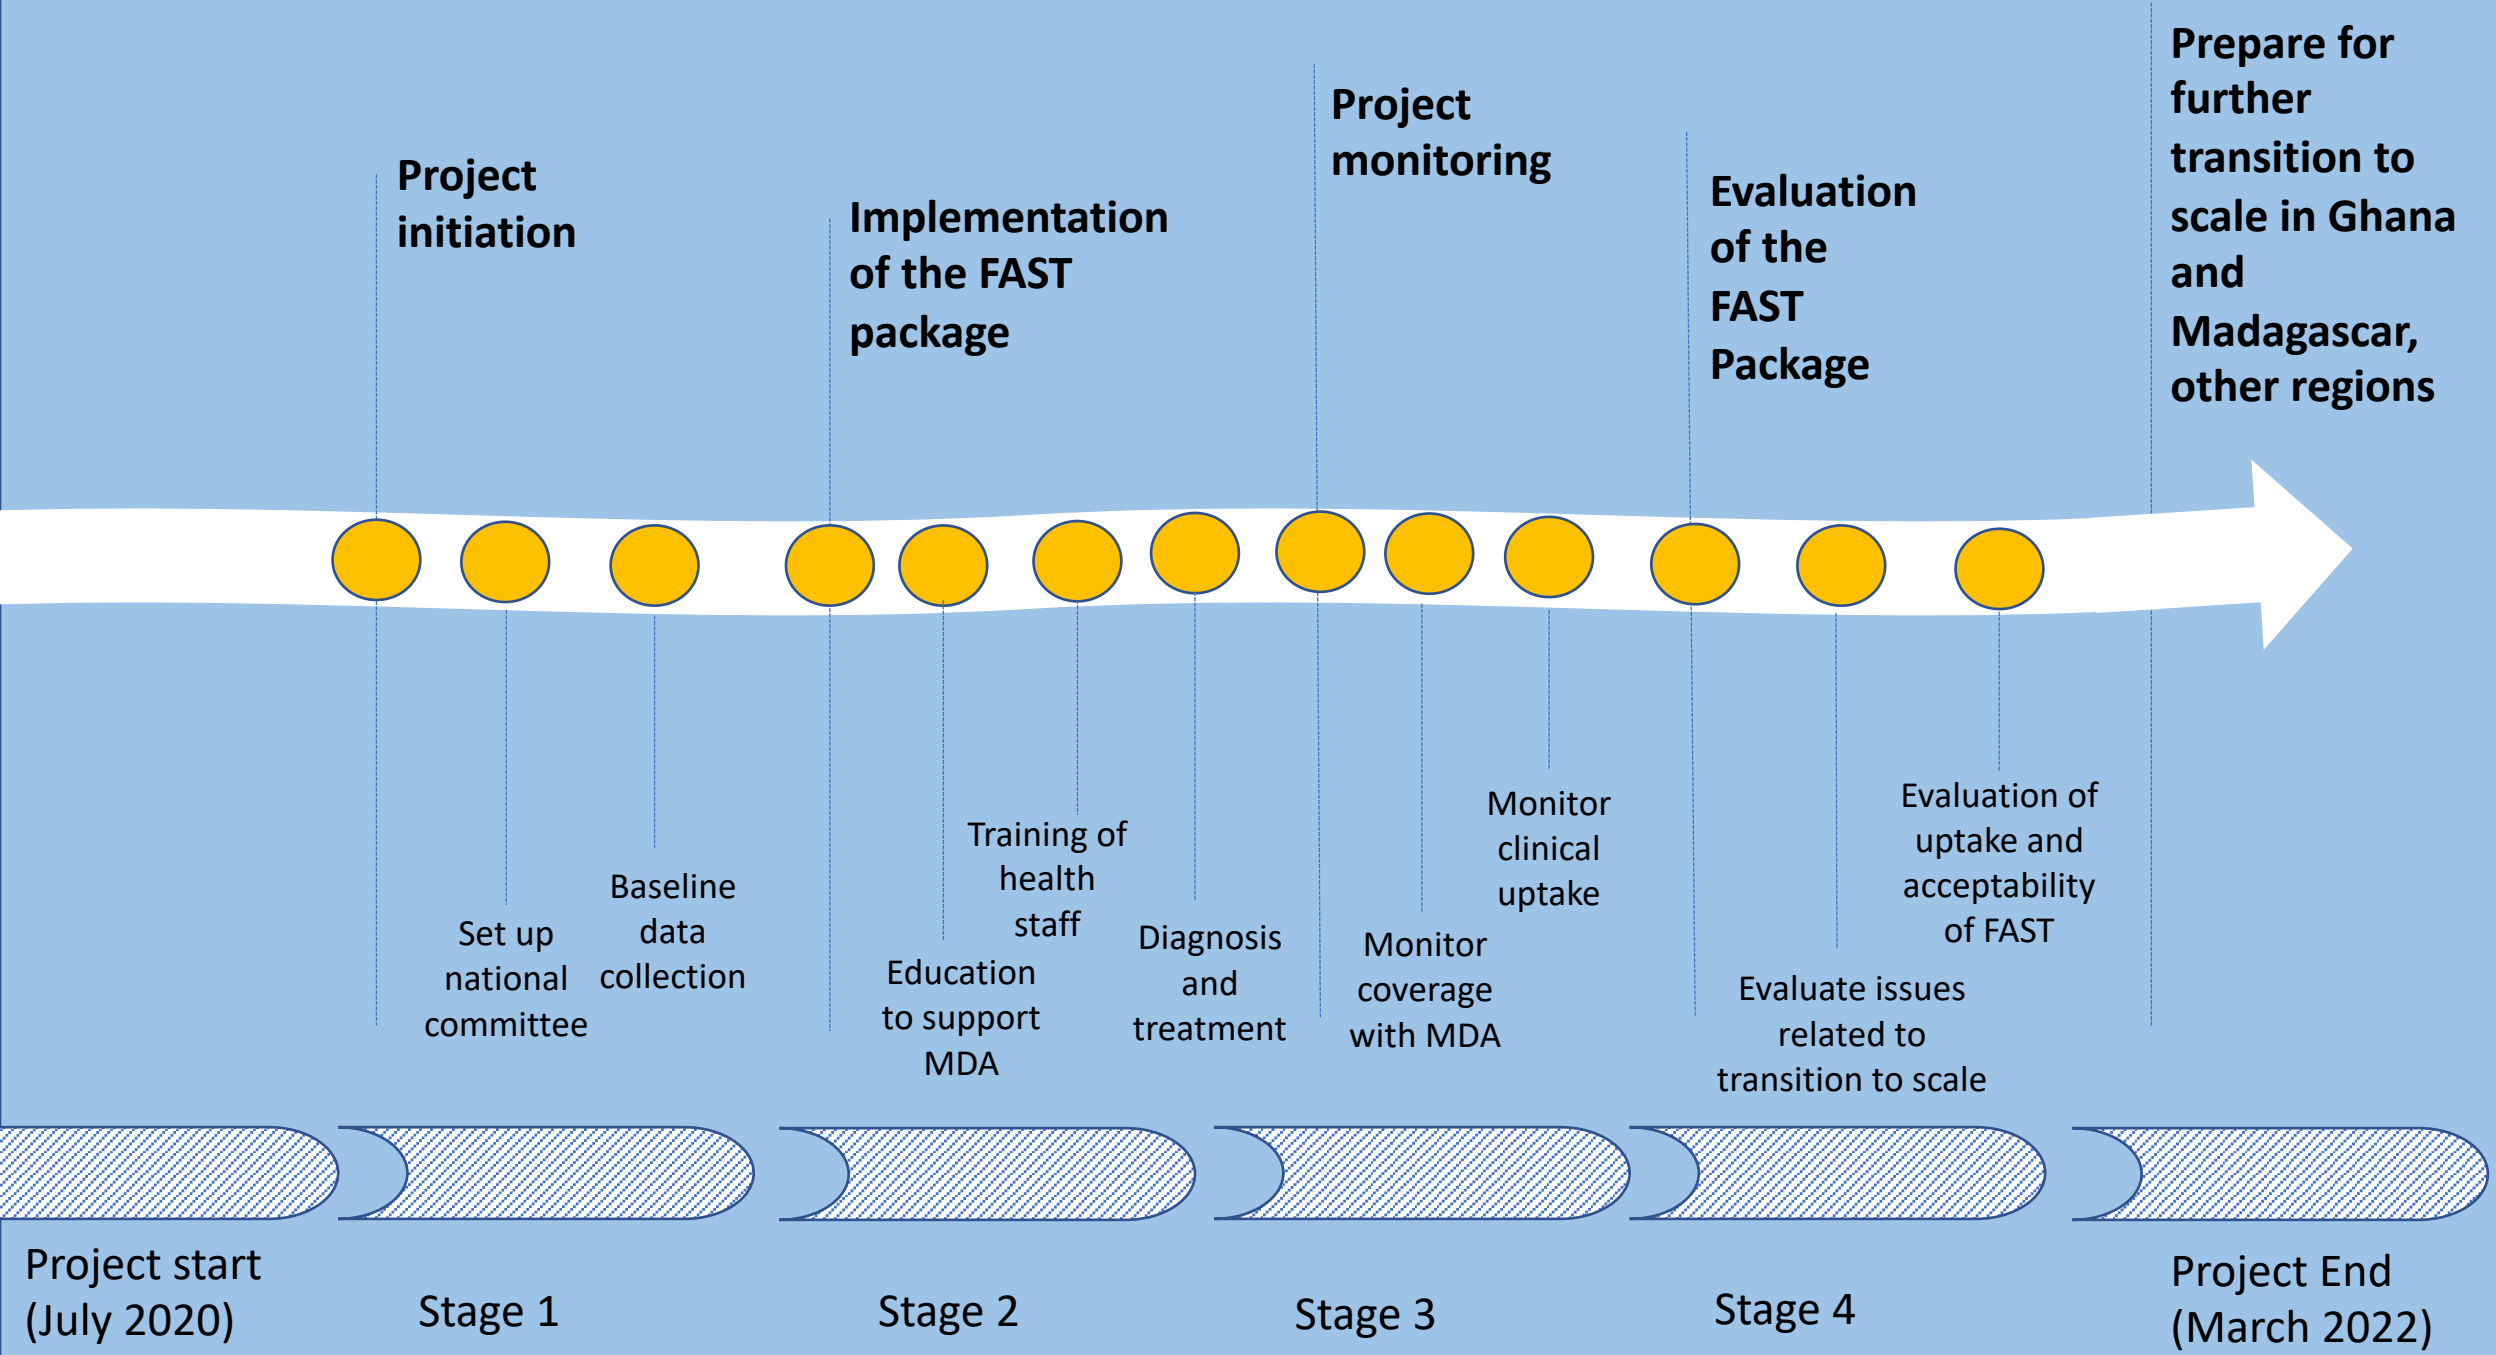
Project initiation

Implementation of the FAST package

Project monitoring

Evaluation of the FAST Package

Prepare for further transition to scale in Ghana and Madagascar, other regions

Set up national committee

Baseline data collection

Education to support MDA

Training of health staff

Diagnosis and treatment

Monitor coverage with MDA

Monitor clinical uptake

Evaluate issues related to transition to scale

Evaluation of uptake and acceptability of FAST

Project start (July 2020)

Stage 1

Stage 2

Stage 3

Stage 4

Project End (March 2022)